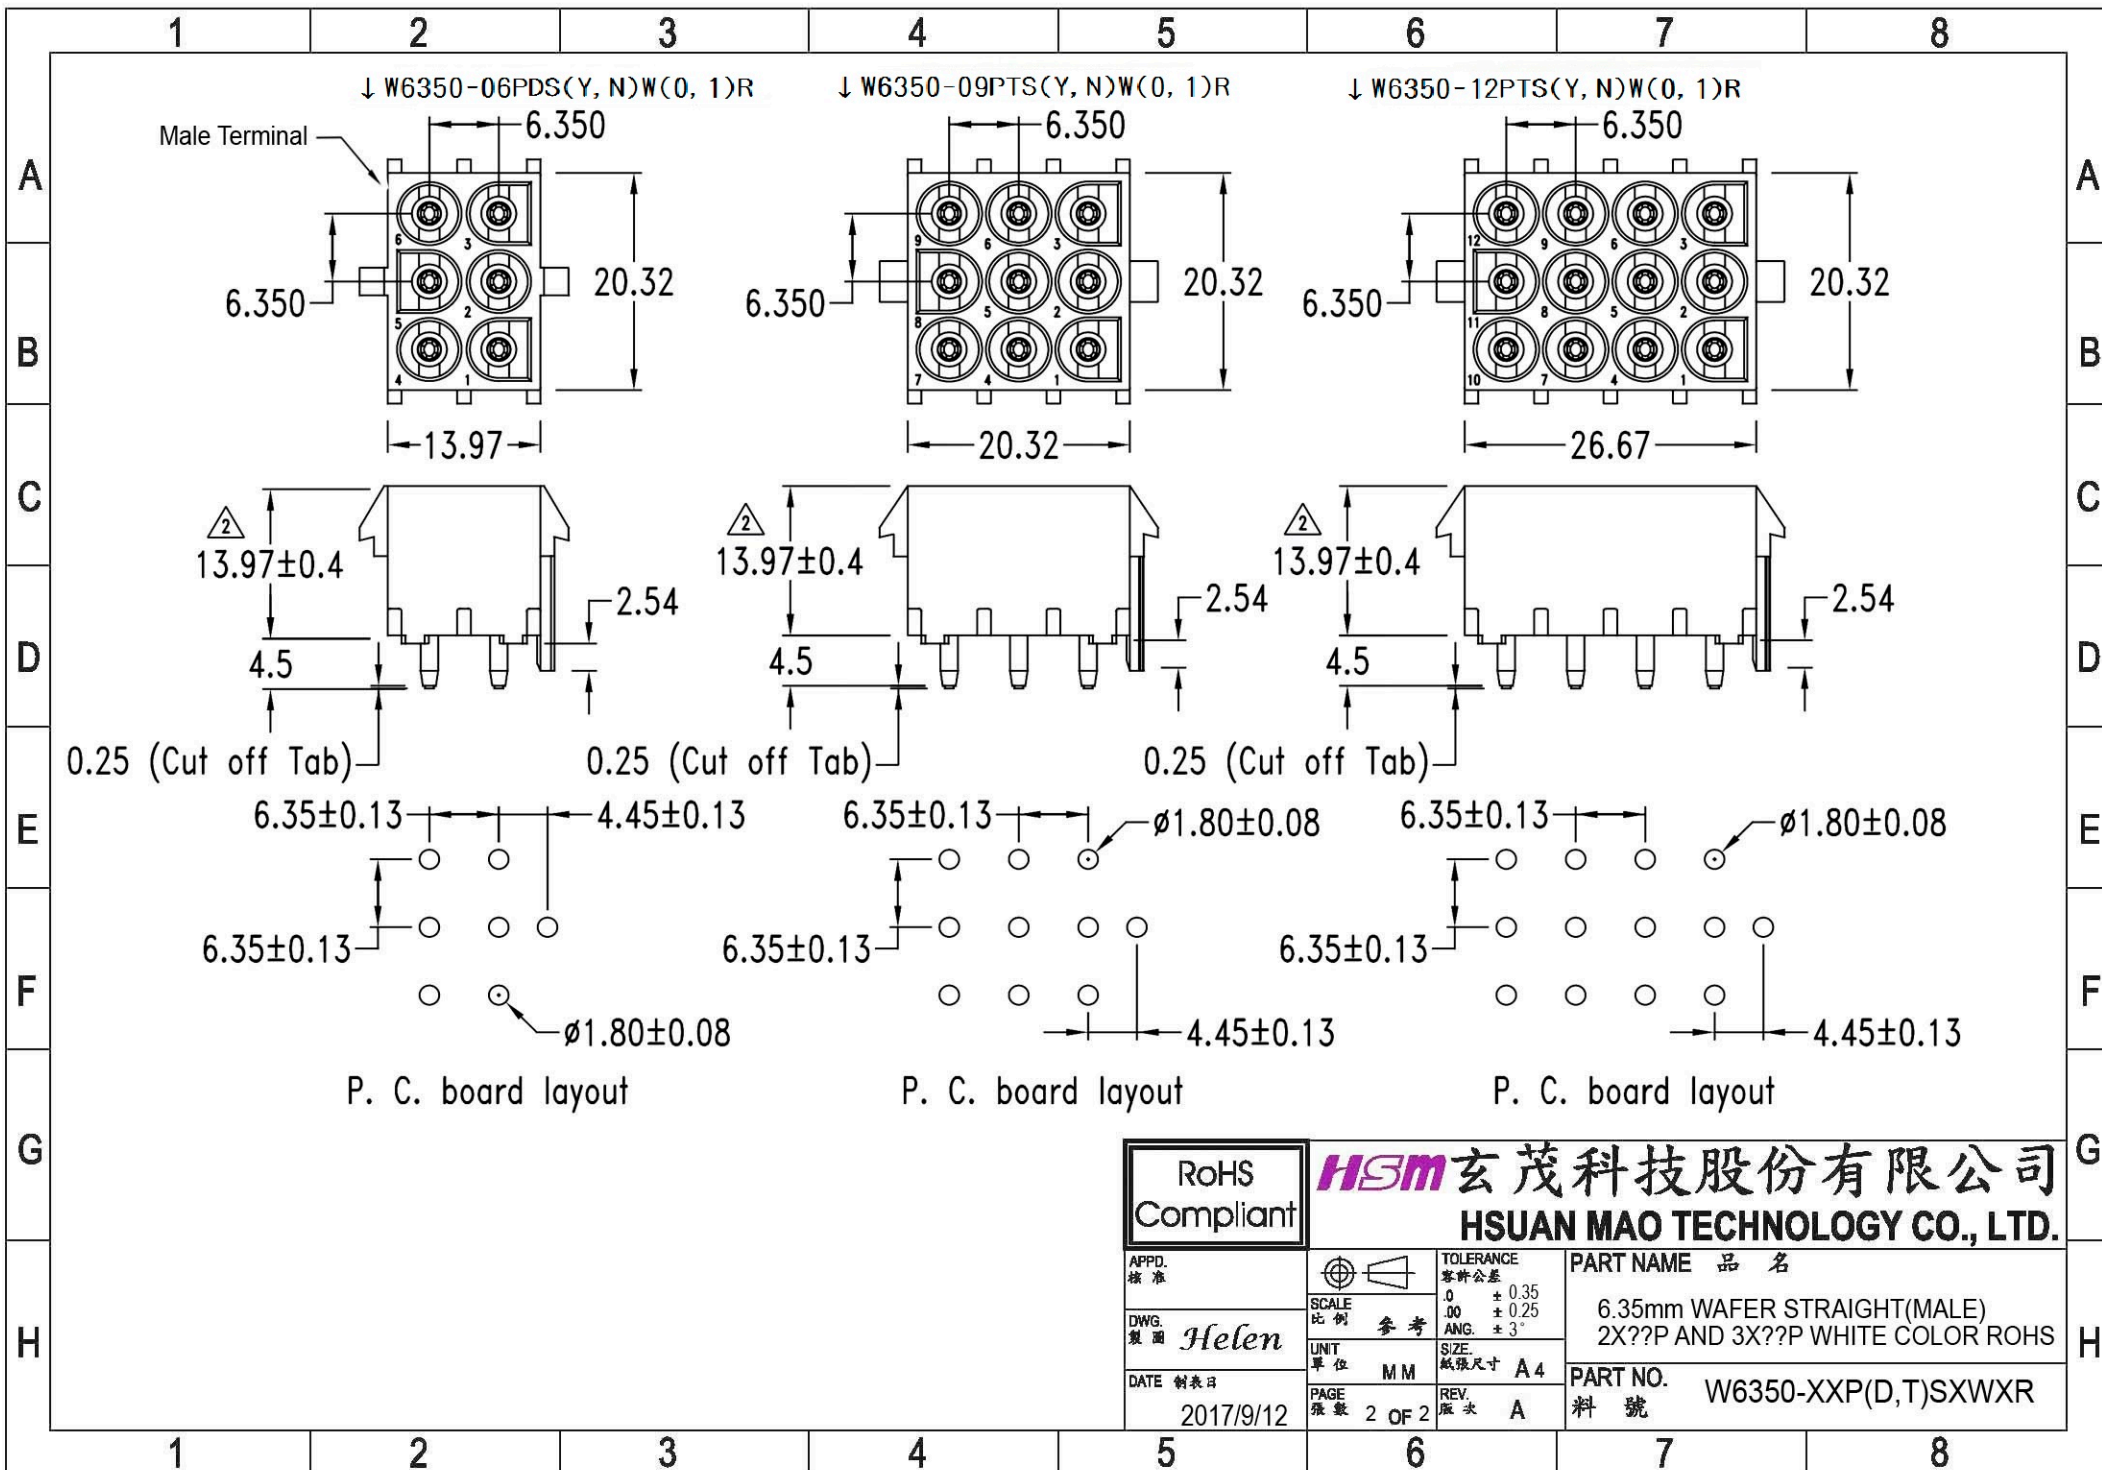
1 2 3 4 5 6 7 8

A

B

C

D

E

F

G

H

↓W6350-06PDS(Y, N)W(0, 1)R

↓W6350-09PTS(Y, N)W(0, 1)R

↓W6350-12PTS(Y, N)W(0, 1)R

Male Terminal

6.350

6.350

20.32

6 3 5 2 4 1

13.97

6.350

6.350

20.32

9 6 3 8 5 2 7 4 1

20.32

6.350

6.350

20.32

12 9 6 3 11 8 5 2 10 7 4 1

26.67

2

13.97±0.4

2.54

4.5

0.25 (Cut off Tab)

2

13.97±0.4

2.54

4.5

0.25 (Cut off Tab)

2

13.97±0.4

2.54

4.5

0.25 (Cut off Tab)

6.35±0.13

4.45±0.13

6.35±0.13

ø1.80±0.08

P. C. board layout

6.35±0.13

ø1.80±0.08

6.35±0.13

4.45±0.13

P. C. board layout

6.35±0.13

ø1.80±0.08

6.35±0.13

4.45±0.13

P. C. board layout

RoHS Compliant

HSM 玄茂科技股份有限公司

HSUAN MAO TECHNOLOGY CO., LTD.

APPD. 核 准

DWG. 製 圖 Helen

DATE 制表日 2017/9/12

SCALE 比 例 参 考

UNIT 單 位 MM

PAGE 張 數 2 OF 2

TOLERANCE 容許公差
.0 ± 0.35
.00 ± 0.25
ANG. ± 3°

SIZE. 紙張尺寸 A4

REV. 版 次 A

PART NAME 品 名

6.35mm WAFER STRAIGHT(MALE)
2X??P AND 3X??P WHITE COLOR ROHS

PART NO. 料 號 W6350-XXP(D,T)SXWXR

1 2 3 4 5 6 7 8